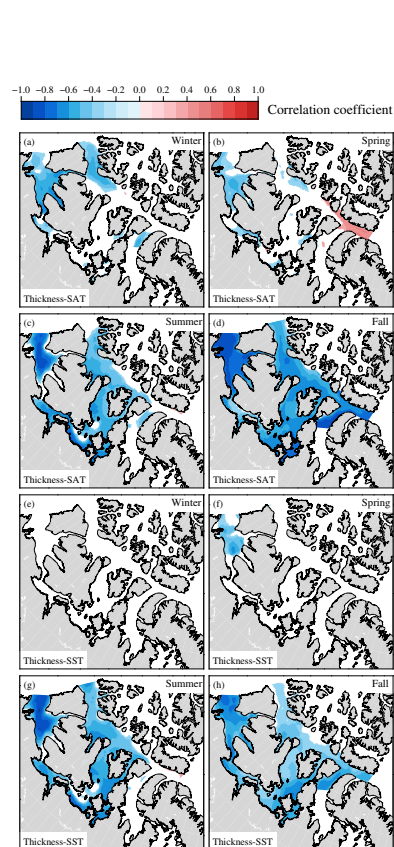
−1.0 −0.8 −0.6 −0.4 −0.2 0.0 0.2 0.4 0.6 0.8 1.0
Correlation coefficient

(a) Winter
Thickness-SAT

(b) Spring
Thickness-SAT

(c) Summer
Thickness-SAT

(d) Fall
Thickness-SAT

(e) Winter
Thickness-SST

(f) Spring
Thickness-SST

(g) Summer
Thickness-SST

(h) Fall
Thickness-SST